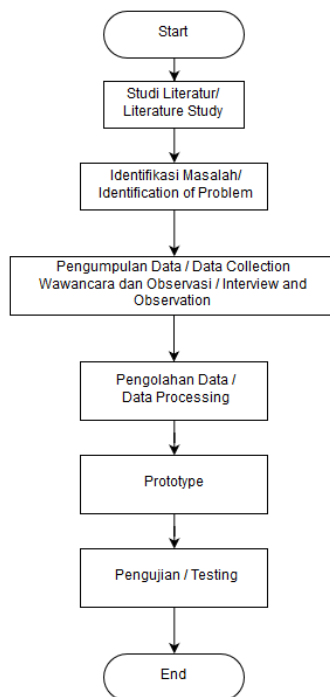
Start

Studi Literatur/
Literature Study

Identifikasi Masalah/
Identification of Problem

Pengumpulan Data / Data Collection
Wawancara dan Observasi / Interview and Observation

Pengolahan Data /
Data Processing

Prototype

Pengujian / Testing

End